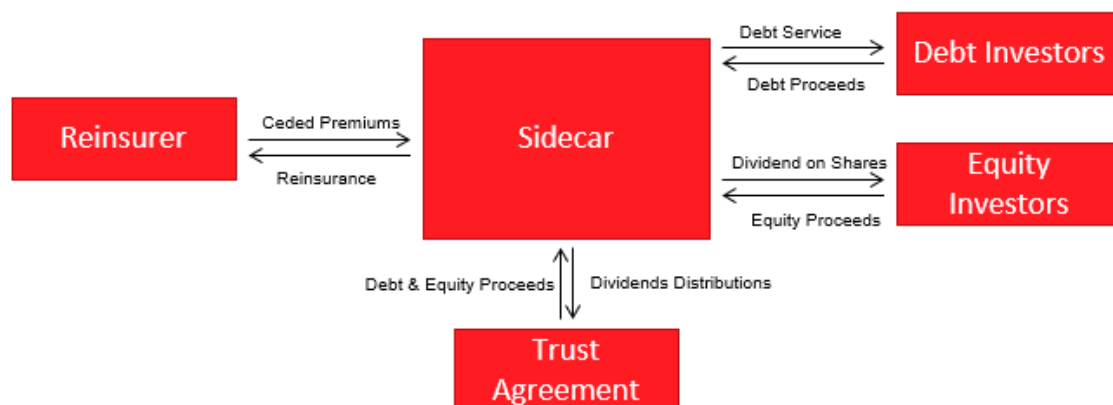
Debt Service

Debt Investors

Debt Proceeds

Reinsurer

Ceded Premiums

Sidecar

Reinsurance

Dividend on Shares

Equity Investors

Equity Proceeds

Debt & Equity Proceeds

Dividends Distributions

Trust Agreement